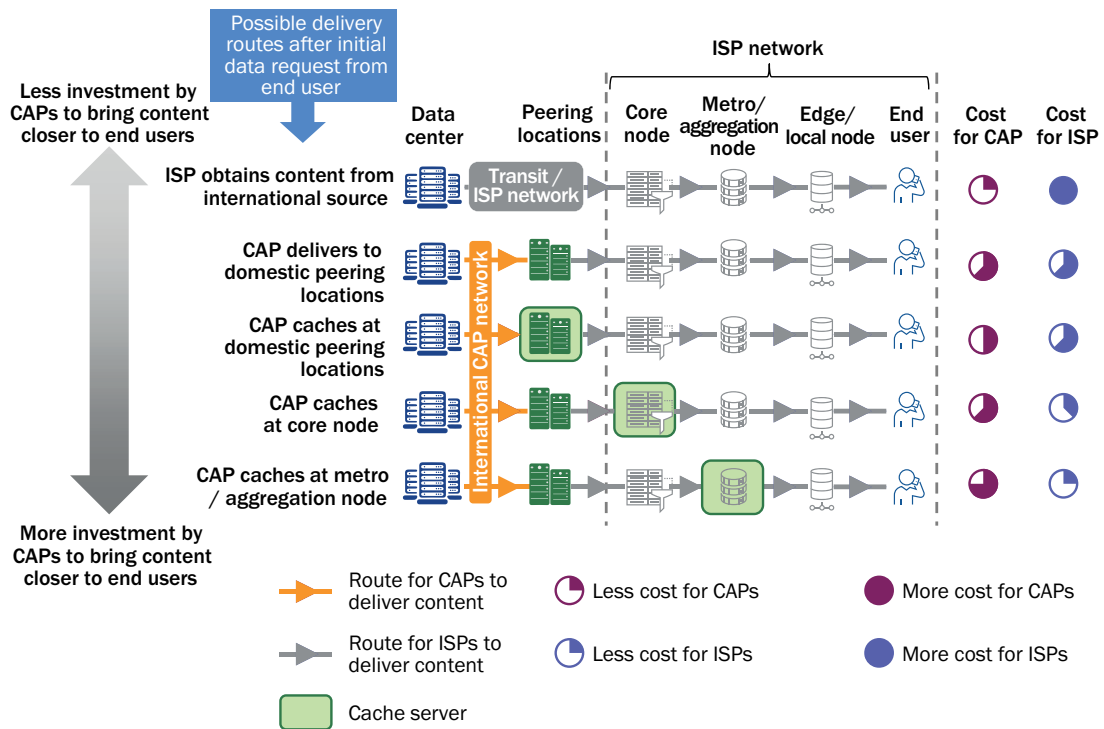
Possible delivery routes after initial data request from end user

Less investment by CAPs to bring content closer to end users

More investment by CAPs to bring content closer to end users

ISP network

Data center

Peering locations

Core node

Metro/ aggregation node

Edge/ local node

End user

Cost for CAP

Cost for ISP

ISP obtains content from international source

Transit / ISP network

CAP delivers to domestic peering locations

CAP caches at domestic peering locations

CAP caches at core node

CAP caches at metro / aggregation node

International CAP network

Route for CAPs to deliver content

Route for ISPs to deliver content

Cache server

Less cost for CAPs

Less cost for ISPs

More cost for CAPs

More cost for ISPs